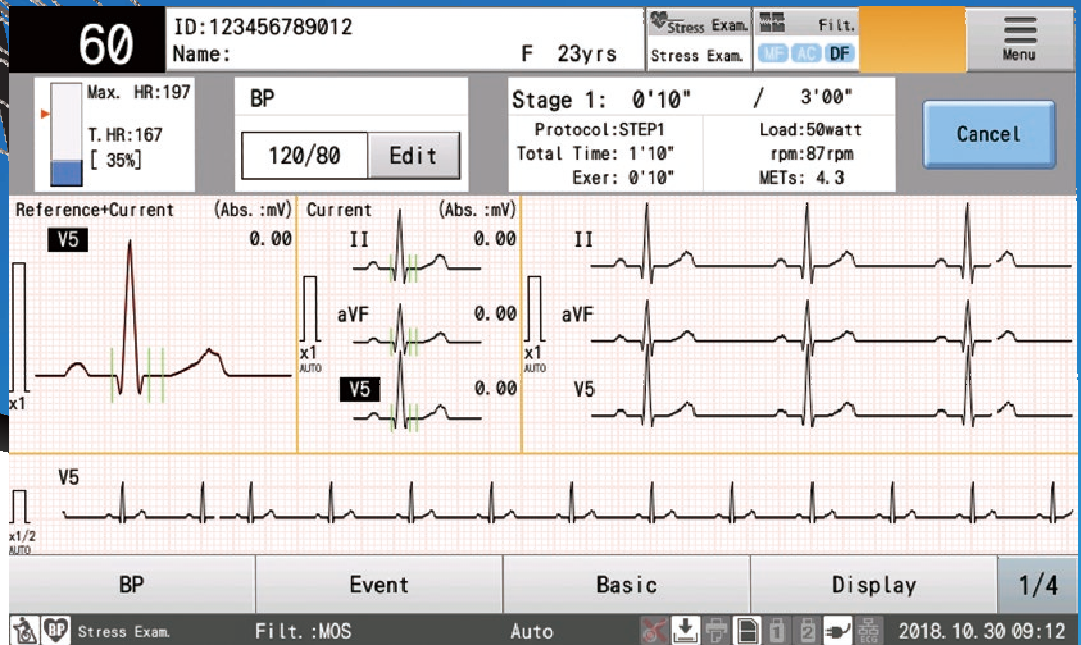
60
ID:123456789012
Name:
F 23yrs
Stress Exam.
Stress Exam.
Filt.
MF AC DF
Menu
Max. HR:197
T. HR:167
[ 35%]
BP
120/80
Edit
Stage 1: 0'10" / 3'00"
Protocol:STEP1
Total Time: 1'10"
Exer: 0'10"
Load:50watt
rpm:87rpm
METs: 4.3
Cancel
Reference+Current (Abs.:mV)
V5
0.00
x1
Current (Abs.:mV)
II 0.00
aVF 0.00
V5 0.00
x1
AUTO
II
aVF
V5
x1
AUTO
V5
x1/2
AUTO
BP
Event
Basic
Display
1/4
BP Stress Exam.
Filt.:MOS
Auto
2018.10.30 09:12